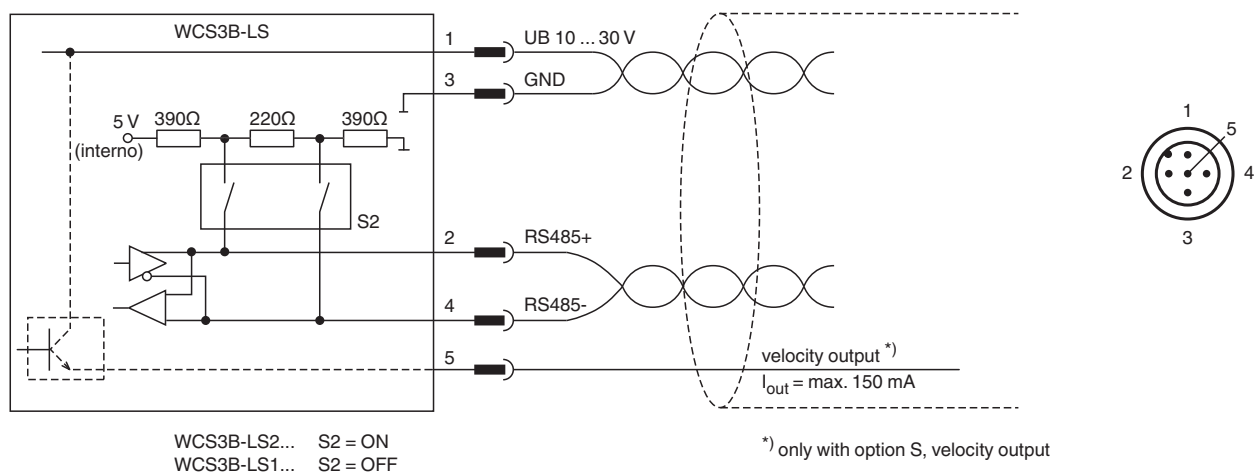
WCS3B-LS

1 UB 10 ... 30 V

3 GND

5 V (interno)

390Ω 220Ω 390Ω

S2

2 RS485+

4 RS485-

5

velocity output $^{*)}$

$I_{out}$ = max. 150 mA

1
5
2
4
3

WCS3B-LS2... S2 = ON
WCS3B-LS1... S2 = OFF

$^{*)}$ only with option S, velocity output